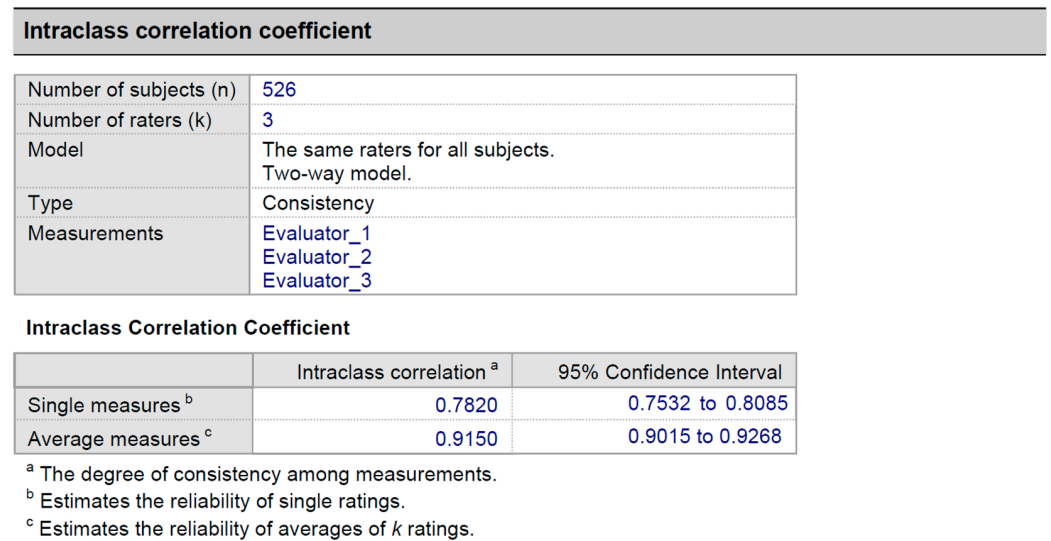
Intraclass correlation coefficient

| | |
|---|---|
| Number of subjects (n) | 526 |
| Number of raters (k) | 3 |
| Model | The same raters for all subjects. Two-way model. |
| Type | Consistency |
| Measurements | Evaluator_1 Evaluator_2 Evaluator_3 |

Intraclass Correlation Coefficient

| | Intraclass correlation $^a$ | 95% Confidence Interval |
|---|---|---|
| Single measures $^b$ | 0.7820 | 0.7532 to 0.8085 |
| Average measures $^c$ | 0.9150 | 0.9015 to 0.9268 |

$^a$ The degree of consistency among measurements.
$^b$ Estimates the reliability of single ratings.
$^c$ Estimates the reliability of averages of $k$ ratings.